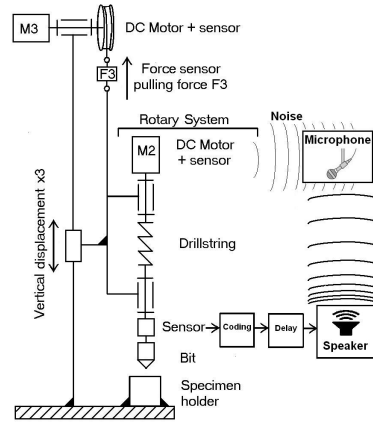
M3

DC Motor + sensor

F3

Force sensor pulling force F3

Rotary System

Noise

M2

DC Motor + sensor

Microphone

Vertical displacement x3

Drillstring

Sensor

Coding

Delay

Speaker

Bit

Specimen holder